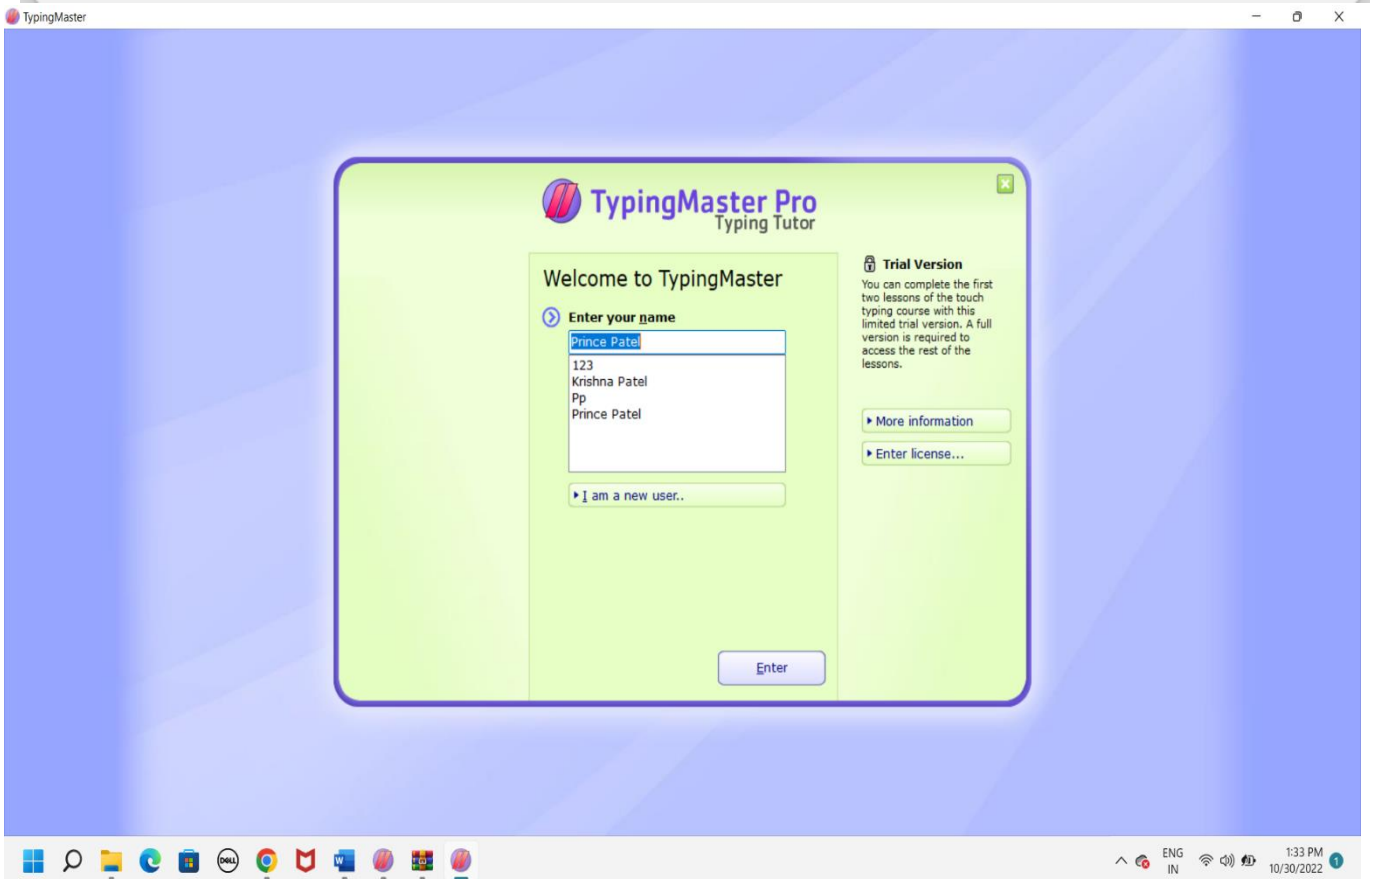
TypingMaster

TypingMaster Pro
Typing Tutor

Welcome to TypingMaster

Enter your name

Prince Patel

123
Krishna Patel
Pp
Prince Patel

I am a new user..

Enter

Trial Version
You can complete the first two lessons of the touch typing course with this limited trial version. A full version is required to access the rest of the lessons.

More information

Enter license...

ENG
IN

1:33 PM
10/30/2022